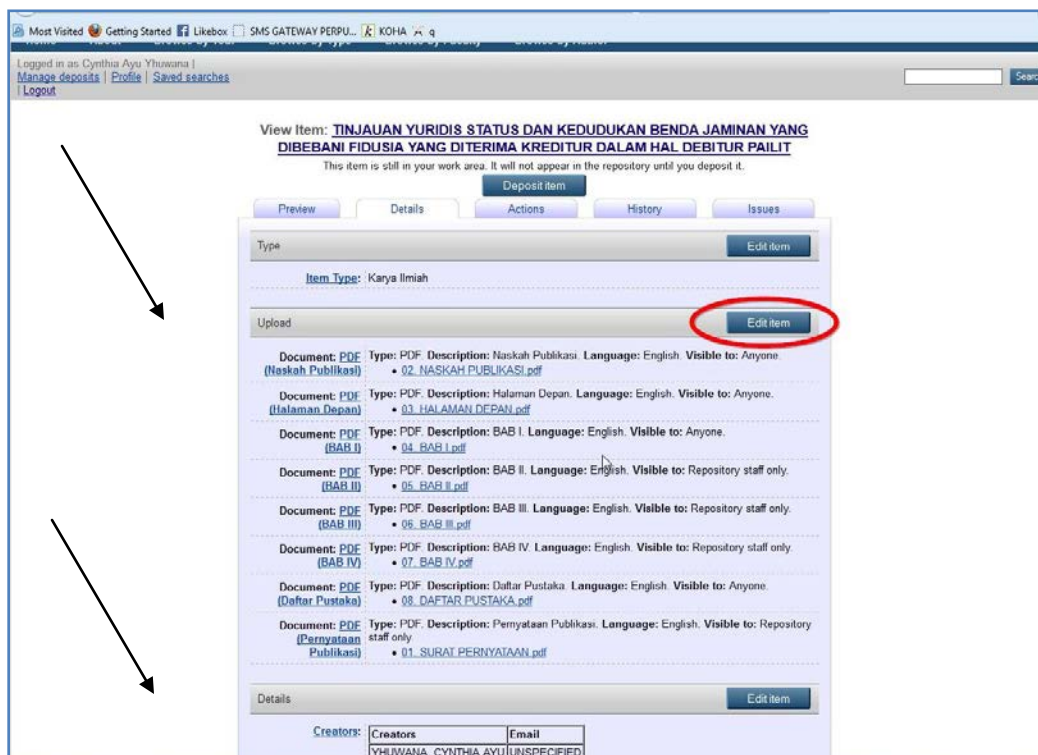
Most Visited Getting Started Likebox SMS GATEWAY PERPU... KOHA q

Logged in as Cynthia Ayu Yhuwana |
Manage deposits | Profile | Saved searches
| Logout

Searc

View Item: TINJAUAN YURIDIS STATUS DAN KEDUDUKAN BENDA JAMINAN YANG DIBEBANI FIDUSIA YANG DITERIMA KREDITUR DALAM HAL DEBITUR PAILIT

This item is still in your work area. It will not appear in the repository until you deposit it.

Deposit item

Preview | Details | Actions | History | Issues

Type

Edit item

Item Type: Karya Ilmiah

Upload

Edit item

| | |
|---|---|
| Document: PDF (Naskah Publikasi) | Type: PDF. Description: Naskah Publikasi. Language: English. Visible to: Anyone. • 02. NASKAH PUBLIKASI.pdf |
| Document: PDF (Halaman Depan) | Type: PDF. Description: Halaman Depan. Language: English. Visible to: Anyone. • 03. HALAMAN DEPAN.pdf |
| Document: PDF (BAB I) | Type: PDF. Description: BAB I. Language: English. Visible to: Anyone. • 04. BAB I.pdf |
| Document: PDF (BAB II) | Type: PDF. Description: BAB II. Language: English. Visible to: Repository staff only. • 05. BAB II.pdf |
| Document: PDF (BAB III) | Type: PDF. Description: BAB III. Language: English. Visible to: Repository staff only. • 06. BAB III.pdf |
| Document: PDF (BAB IV) | Type: PDF. Description: BAB IV. Language: English. Visible to: Repository staff only. • 07. BAB IV.pdf |
| Document: PDF (Daftar Pustaka) | Type: PDF. Description: Daftar Pustaka. Language: English. Visible to: Anyone. • 08. DAFTAR PUSTAKA.pdf |
| Document: PDF (Pernyataan Publikasi) | Type: PDF. Description: Pernyataan Publikasi. Language: English. Visible to: Repository staff only. • 01. SURAT PERNYATAAN.pdf |

Details

Edit item

Creators:

| Creators | Email |
|---|---|
| YHUWANA, CYNTHIA AYU | UNSPECIFIED |